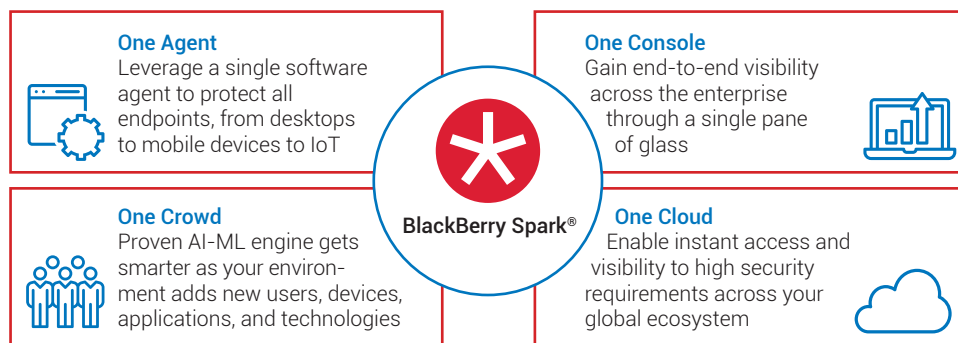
One Agent
Leverage a single software agent to protect all endpoints, from desktops to mobile devices to IoT

One Console
Gain end-to-end visibility across the enterprise through a single pane of glass

BlackBerry Spark®

One Crowd
Proven AI-ML engine gets smarter as your environment adds new users, devices, applications, and technologies

One Cloud
Enable instant access and visibility to high security requirements across your global ecosystem